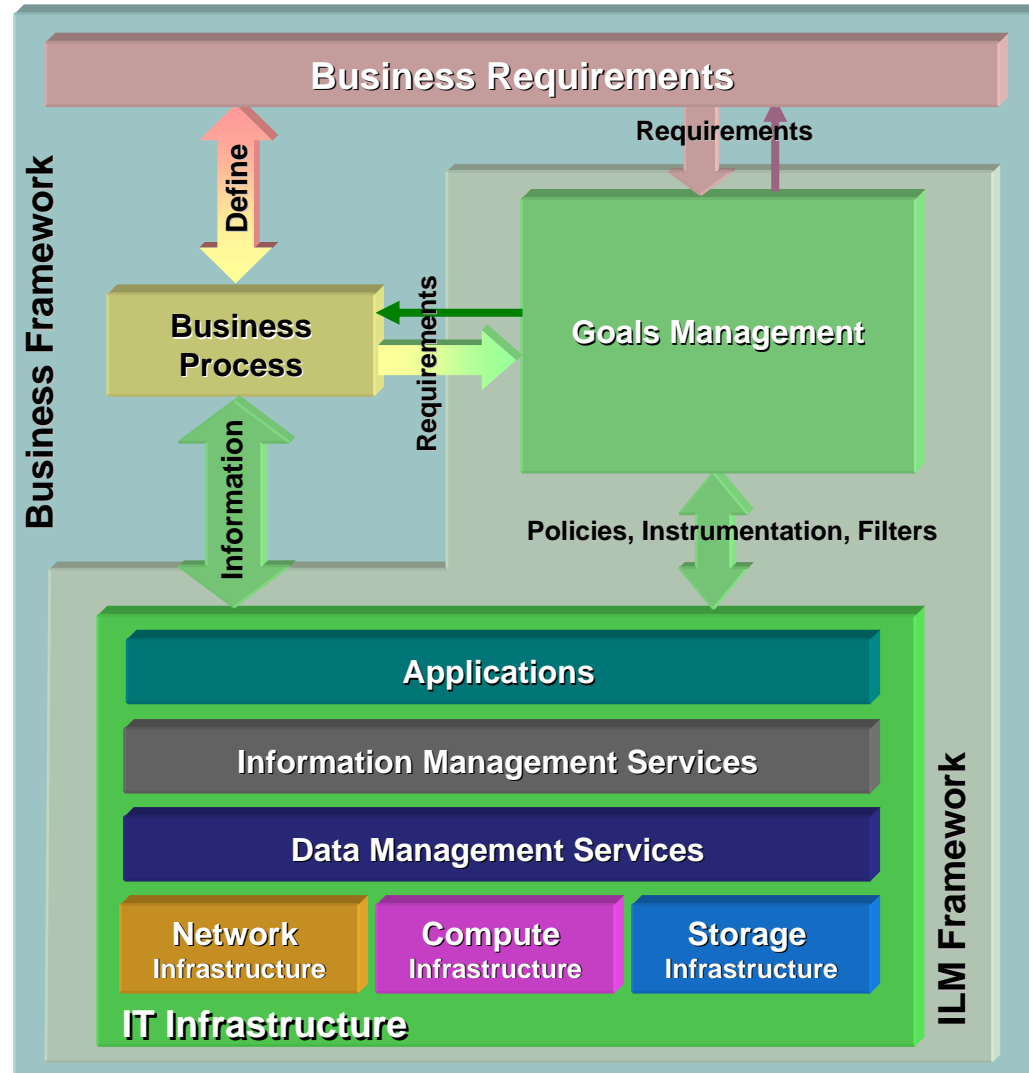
Business Requirements

Business Framework

Define

Requirements

Business Process

Requirements

Goals Management

Information

Policies, Instrumentation, Filters

Applications

Information Management Services

Data Management Services

Network Infrastructure

Compute Infrastructure

Storage Infrastructure

IT Infrastructure

ILM Framework